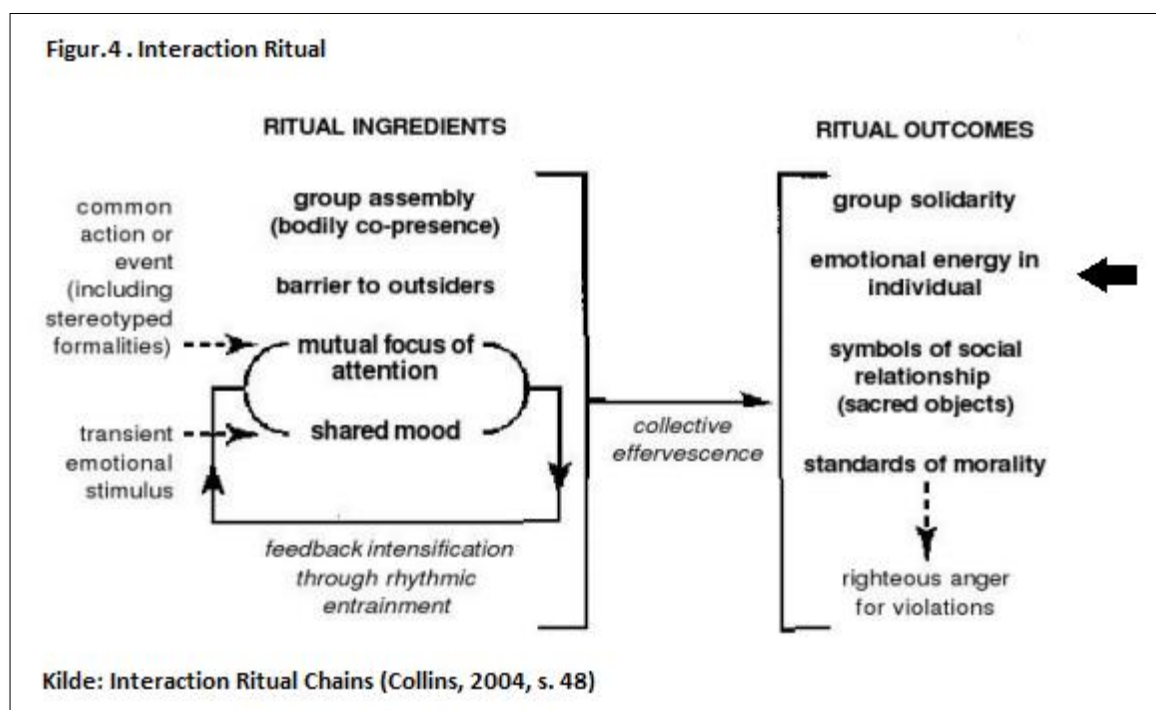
Figur.4 . Interaction Ritual

RITUAL INGREDIENTS

RITUAL OUTCOMES

common action or event (including stereotyped formalities)

transient emotional stimulus

group assembly (bodily co-presence)

barrier to outsiders

mutual focus of attention

shared mood

feedback intensification through rhythmic entrainment

collective effervescence

group solidarity

emotional energy in individual

symbols of social relationship (sacred objects)

standards of morality

righteous anger for violations

Kilde: Interaction Ritual Chains (Collins, 2004, s. 48)